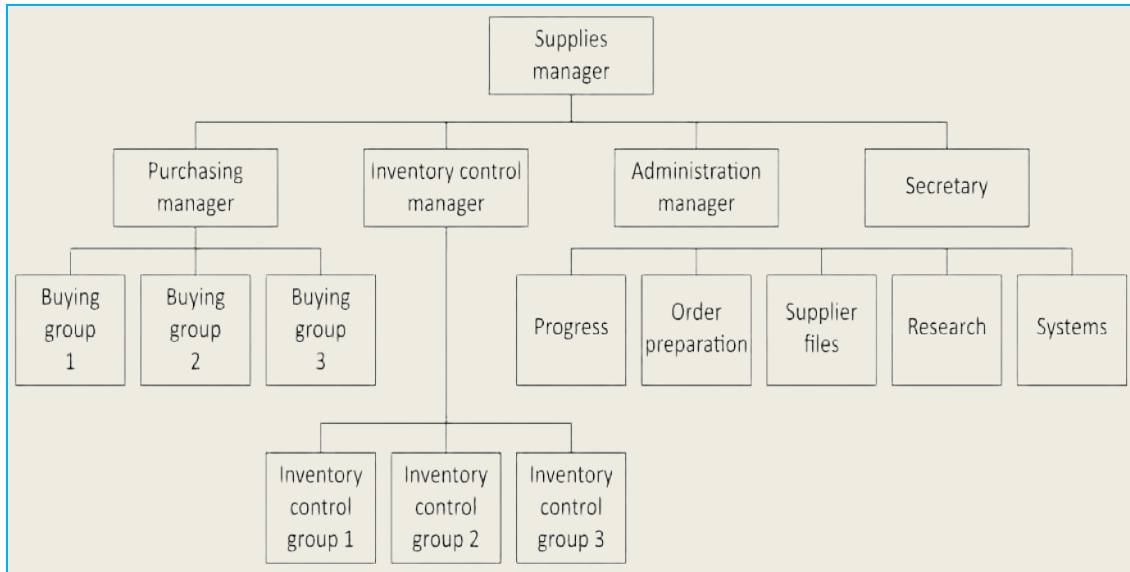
Supplies manager

Purchasing manager

Inventory control manager

Administration manager

Secretary

Buying group 1

Buying group 2

Buying group 3

Progress

Order preparation

Supplier files

Research

Systems

Inventory control group 1

Inventory control group 2

Inventory control group 3